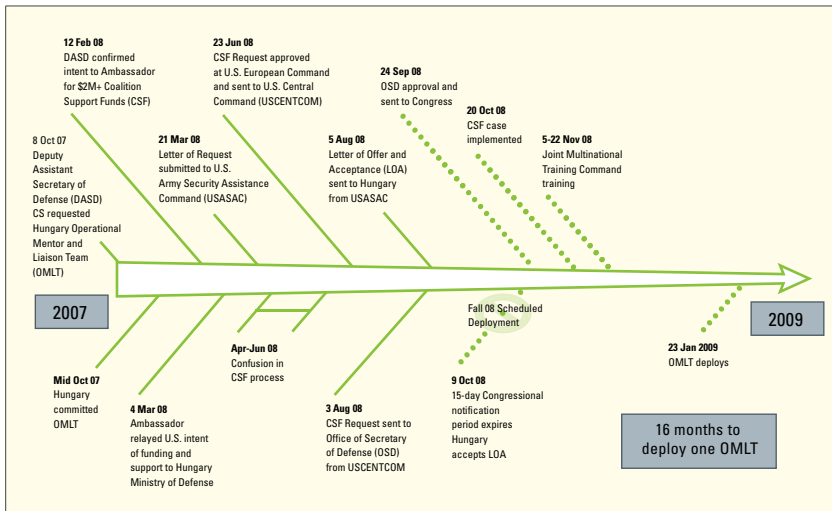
12 Feb 08
DASD confirmed intent to Ambassador for $2M+ Coalition Support Funds (CSF)

23 Jun 08
CSF Request approved at U.S. European Command and sent to U.S. Central Command (USCENTCOM)

24 Sep 08
OSD approval and sent to Congress

20 Oct 08
CSF case implemented

5-22 Nov 08
Joint Multinational Training Command training

8 Oct 07
Deputy Assistant Secretary of Defense (DASD) CS requested Hungary Operational Mentor and Liaison Team (OMLT)

21 Mar 08
Letter of Request submitted to U.S. Army Security Assistance Command (USASAC)

5 Aug 08
Letter of Offer and Acceptance (LOA) sent to Hungary from USASAC

2007

Fall 08 Scheduled Deployment

2009

Apr-Jun 08
Confusion in CSF process

23 Jan 2009
OMLT deploys

Mid Oct 07
Hungary committed OMLT

4 Mar 08
Ambassador relayed U.S. intent of funding and support to Hungary Ministry of Defense

3 Aug 08
CSF Request sent to Office of Secretary of Defense (OSD) from USCENTCOM

9 Oct 08
15-day Congressional notification period expires Hungary accepts LOA

16 months to deploy one OMLT